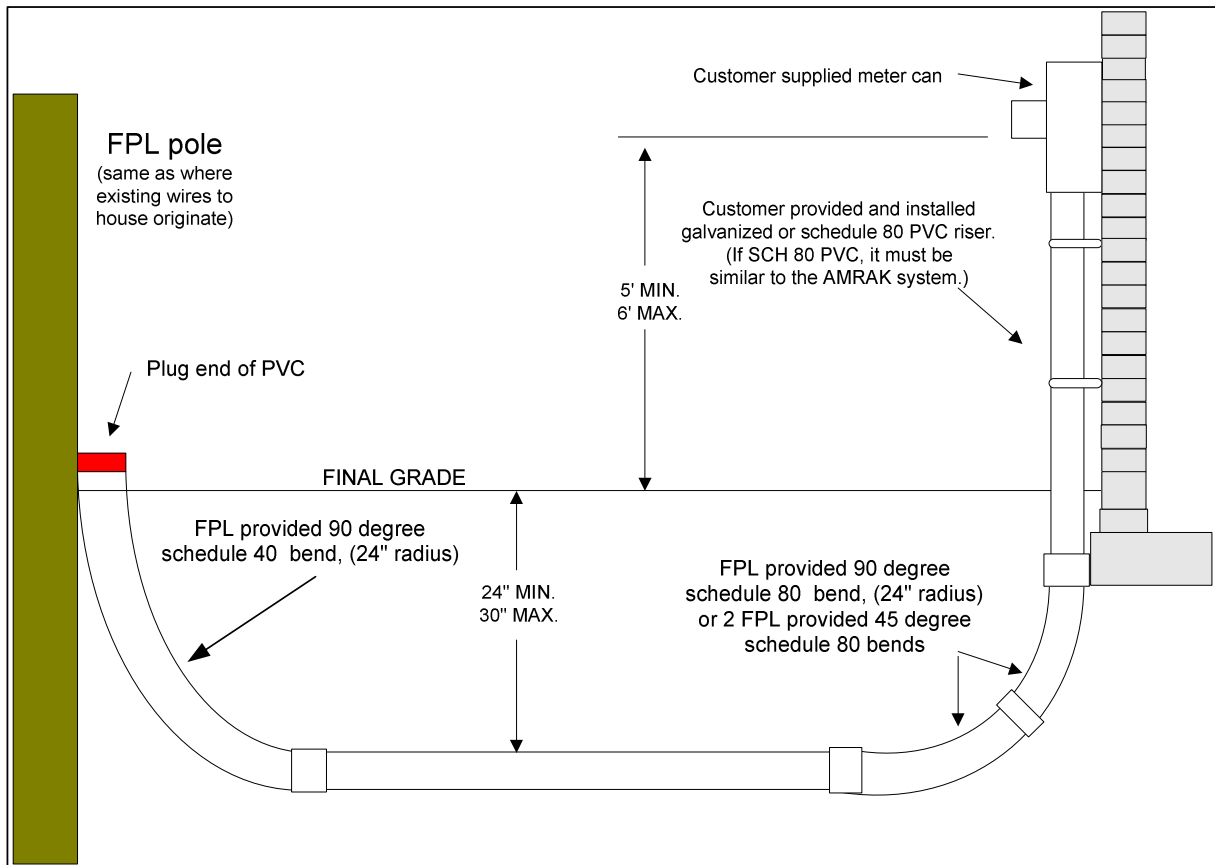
Customer supplied meter can

FPL pole
(same as where existing wires to house originate)

Customer provided and installed galvanized or schedule 80 PVC riser. (If SCH 80 PVC, it must be similar to the AMRAK system.)

5' MIN.
6' MAX.

Plug end of PVC

FINAL GRADE

FPL provided 90 degree schedule 40 bend, (24" radius)

24" MIN.
30" MAX.

FPL provided 90 degree schedule 80 bend, (24" radius) or 2 FPL provided 45 degree schedule 80 bends